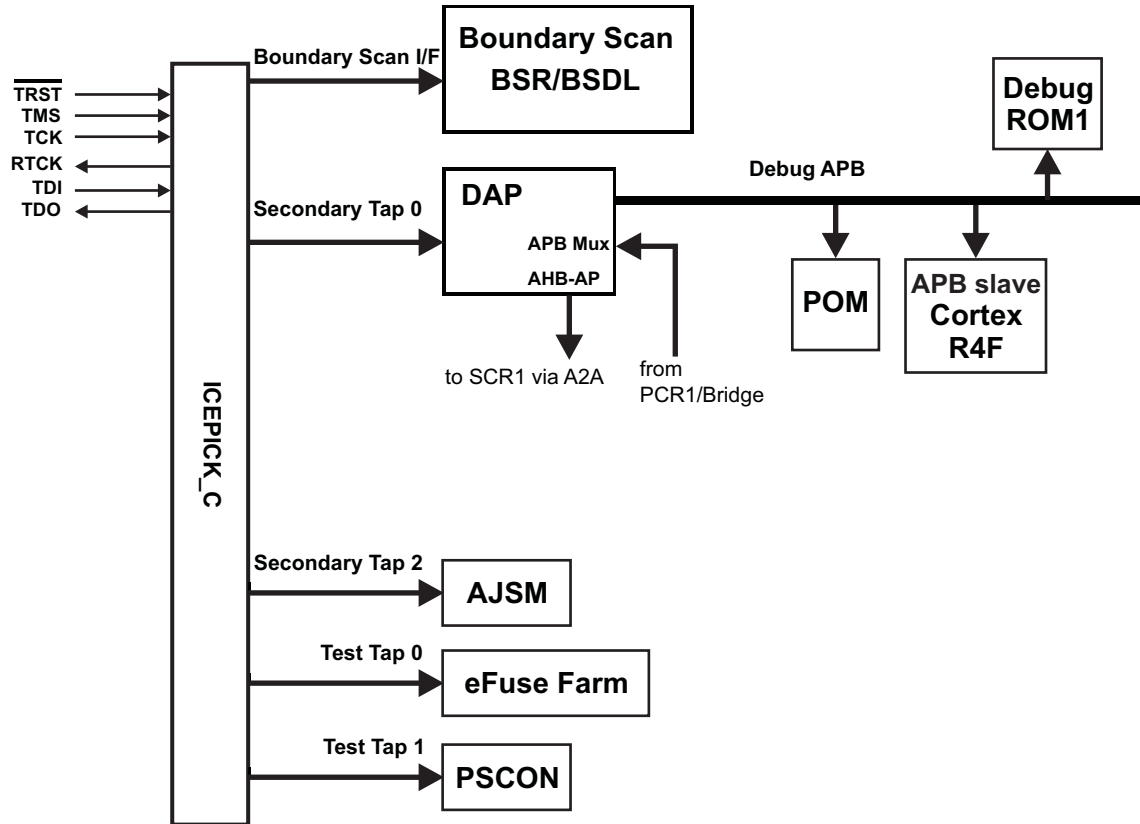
$\overline{TRST}$
TMS
TCK
RTCK
TDI
TDO

ICEPICK_C

Boundary Scan I/F
Boundary Scan
BSR/BSDL

Debug ROM1

Debug APB

Secondary Tap 0
DAP
APB Mux
AHB-AP
to SCR1 via A2A
from PCR1/Bridge

POM

APB slave
Cortex
R4F

Secondary Tap 2
AJSM

Test Tap 0
eFuse Farm

Test Tap 1
PSCON